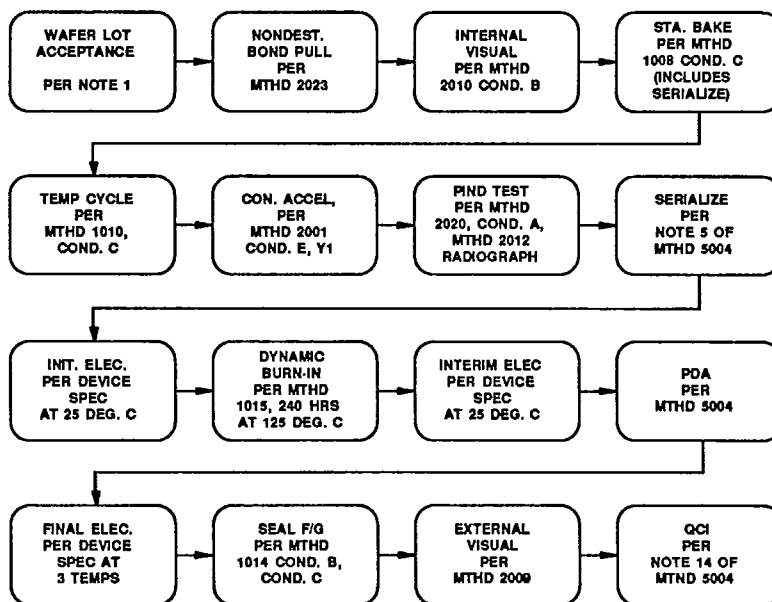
WAFER LOT ACCEPTANCE

PER NOTE 1

NONDEST. BOND PULL PER MTHD 2023

INTERNAL VISUAL PER MTHD 2010 COND. B

STA. BAKE PER MTHD 1008 COND. C (INCLUDES SERIALIZE)

TEMP CYCLE PER MTHD 1010, COND. C

CON. ACCEL, PER MTHD 2001 COND. E, Y1

PIND TEST PER MTHD 2020, COND. A, MTHD 2012 RADIOGRAPH

SERIALIZE PER NOTE 5 OF MTHD 5004

INIT. ELEC. PER DEVICE SPEC AT 25 DEG. C

DYNAMIC BURN-IN PER MTHD 1015, 240 HRS AT 125 DEG. C

INTERIM ELEC PER DEVICE SPEC AT 25 DEG. C

PDA PER MTHD 5004

FINAL ELEC. PER DEVICE SPEC AT 3 TEMPS

SEAL F/G PER MTHD 1014 COND. B, COND. C

EXTERNAL VISUAL PER MTHD 2009

QCI PER NOTE 14 OF MTND 5004